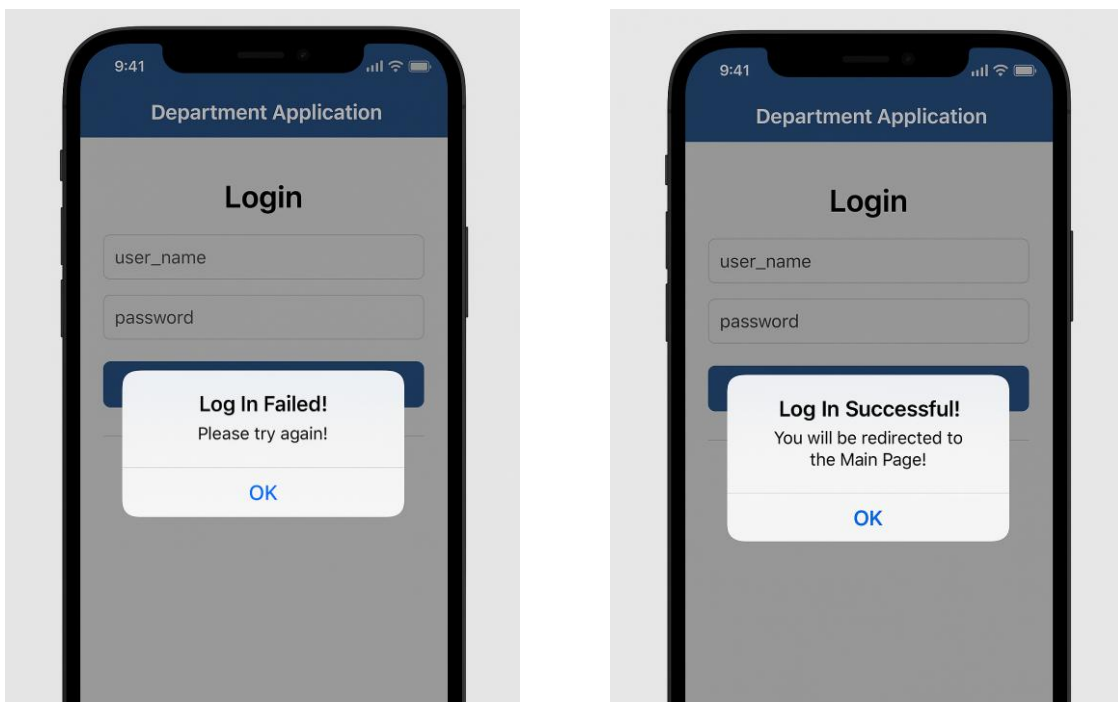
9:41

Department Application

Login

user_name

password

Log In Failed!

Please try again!

OK

9:41

Department Application

Login

user_name

password

Log In Successful!

You will be redirected to the Main Page!

OK